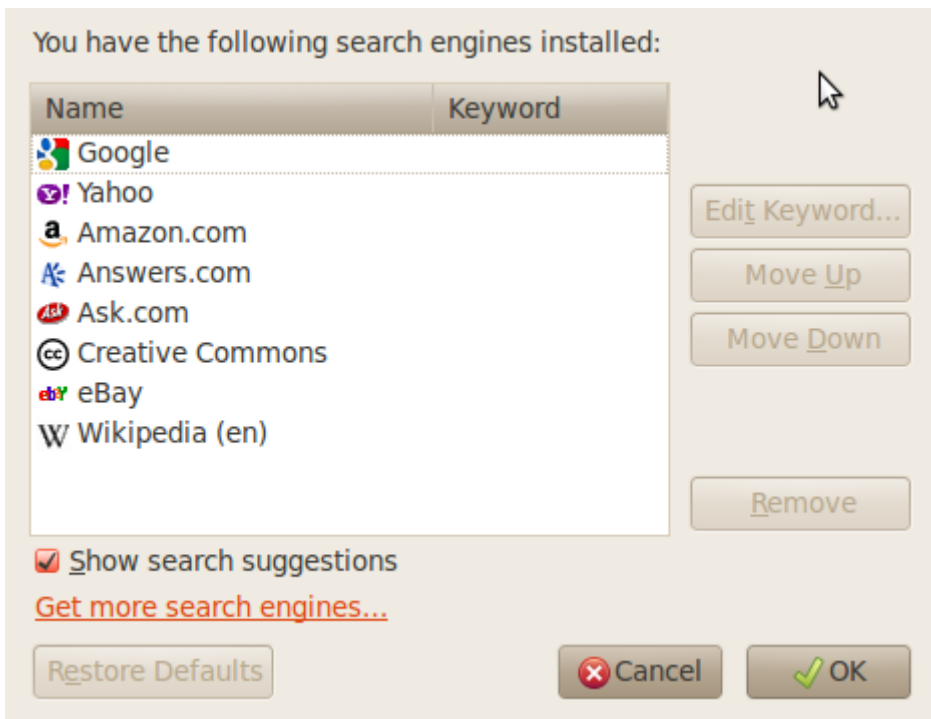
You have the following search engines installed:

| Name | Keyword |
|---|---|
| Google | |
| Yahoo | |
| Amazon.com | |
| Answers.com | |
| Ask.com | |
| Creative Commons | |
| eBay | |
| Wikipedia (en) | |

Edit Keyword...

Move Up

Move Down

Remove

Show search suggestions

Get more search engines...

Restore Defaults

Cancel

OK